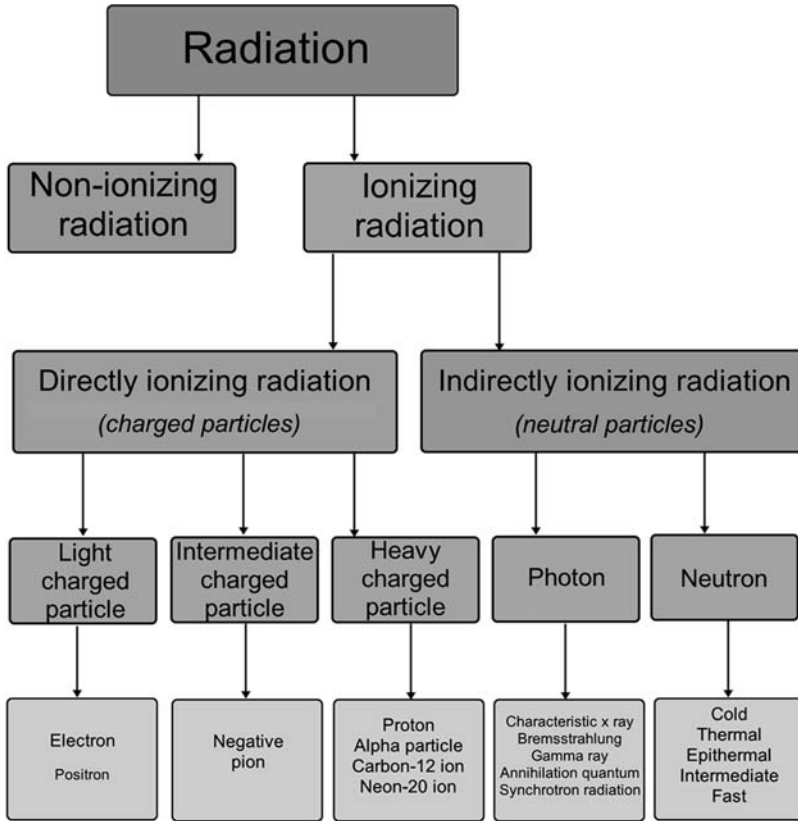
Radiation

Non-ionizing radiation

Ionizing radiation

Directly ionizing radiation
(charged particles)

Indirectly ionizing radiation
(neutral particles)

Light charged particle

Intermediate charged particle

Heavy charged particle

Photon

Neutron

Electron
Positron

Negative pion

Proton
Alpha particle
Carbon-12 ion
Neon-20 ion

Characteristic x ray
Bremsstrahlung
Gamma ray
Annihilation quantum
Synchrotron radiation

Cold
Thermal
Epithermal
Intermediate
Fast